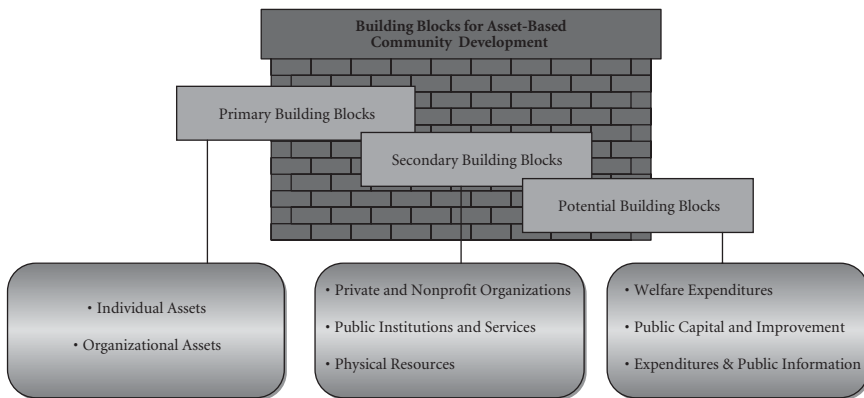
Building Blocks for Asset-Based Community Development

Primary Building Blocks

Secondary Building Blocks

Potential Building Blocks

• Individual Assets
• Organizational Assets

• Private and Nonprofit Organizations
• Public Institutions and Services
• Physical Resources

• Welfare Expenditures
• Public Capital and Improvement
• Expenditures & Public Information